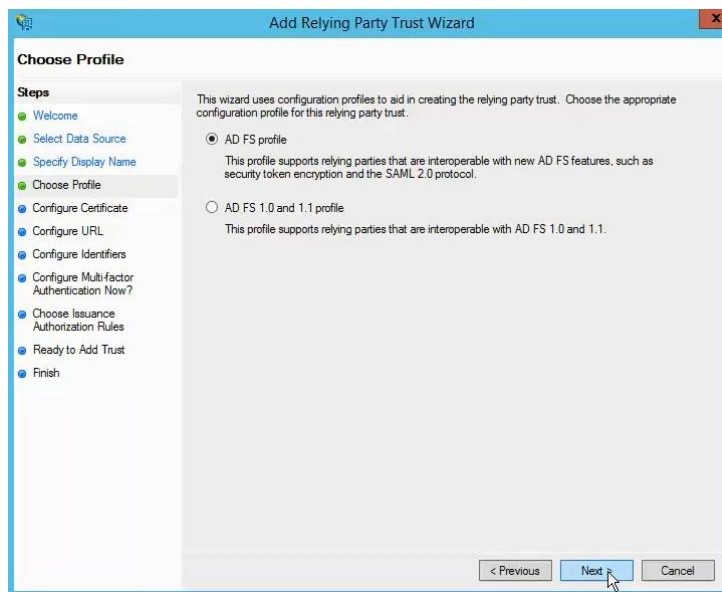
Add Relying Party Trust Wizard

Choose Profile

Steps
Welcome
Select Data Source
Specify Display Name
Choose Profile
Configure Certificate
Configure URL
Configure Identifiers
Configure Multi-factor Authentication Now?
Choose Issuance Authorization Rules
Ready to Add Trust
Finish

This wizard uses configuration profiles to aid in creating the relying party trust. Choose the appropriate configuration profile for this relying party trust.

AD FS profile

This profile supports relying parties that are interoperable with new AD FS features, such as security token encryption and the SAML 2.0 protocol.

AD FS 1.0 and 1.1 profile

This profile supports relying parties that are interoperable with AD FS 1.0 and 1.1.

< Previous
Next >
Cancel